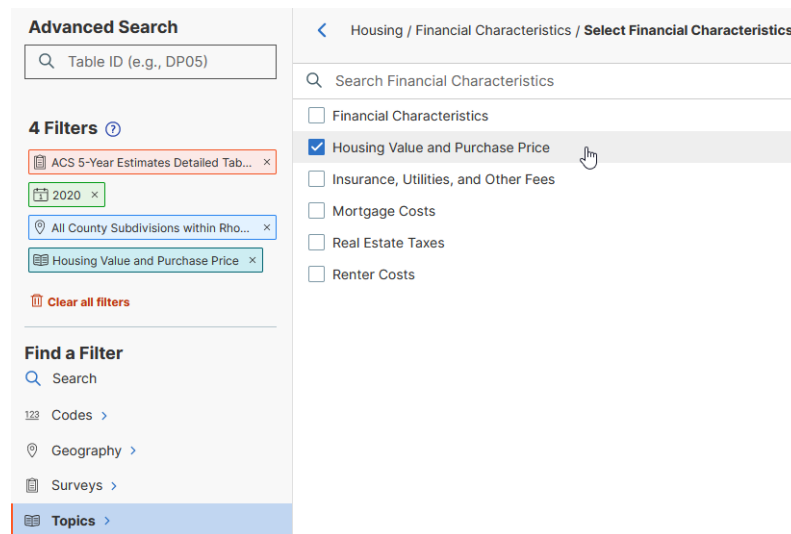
Advanced Search

Table ID (e.g., DP05)

4 Filters ?

ACS 5-Year Estimates Detailed Tab... ×

2020 ×

All County Subdivisions within Rho... ×

Housing Value and Purchase Price ×

Clear all filters

Find a Filter

Search

123 Codes >

Geography >

Surveys >

Topics >

Housing / Financial Characteristics / Select Financial Characteristics

Search Financial Characteristics

Financial Characteristics

Housing Value and Purchase Price

Insurance, Utilities, and Other Fees

Mortgage Costs

Real Estate Taxes

Renter Costs